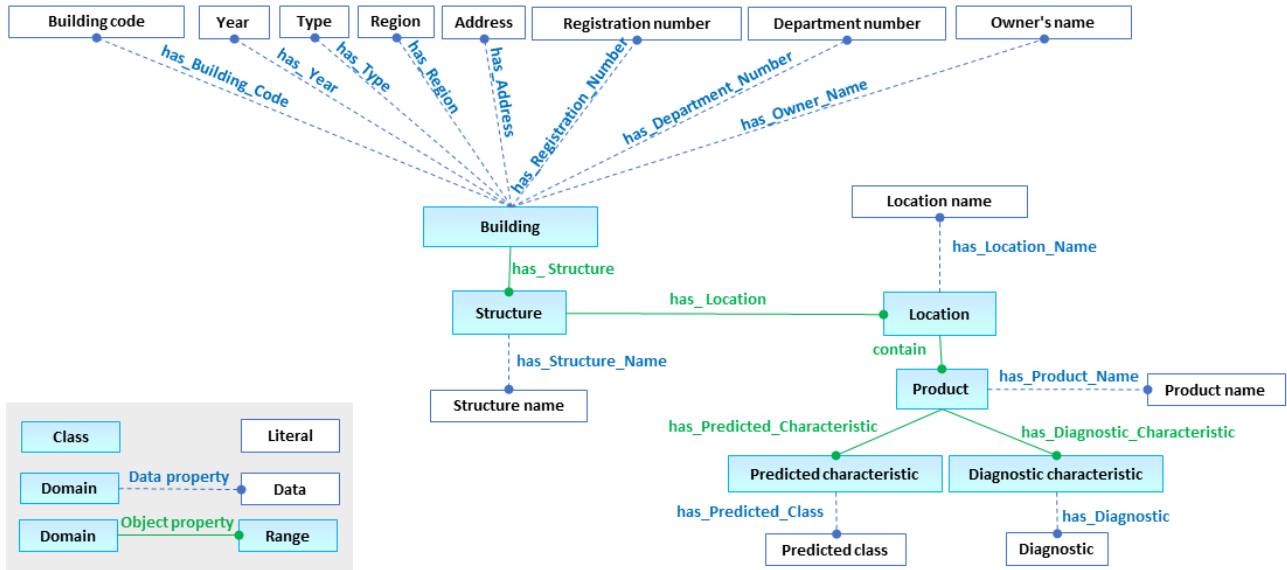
Building code

Year

Type

Region

Address

Registration number

Department number

Owner's name

has_Building_Code

has_ Year

has_Type

has_Region

has_Address

has_Registration_Number

has_Department_Number

has_Owner_Name

Building

has_ Structure

Structure

has_ Location

Location

Location name

has_Location_Name

contain

has_Structure_Name

Structure name

Product

has_Product_Name

Product name

has_Predicted_Characteristic

has_Diagnostic_Characteristic

Predicted characteristic

Diagnostic characteristic

has_Predicted_Class

has_Diagnostic

Predicted class

Diagnostic

Class

Literal

Domain

Data property

Data

Domain

Object property

Range